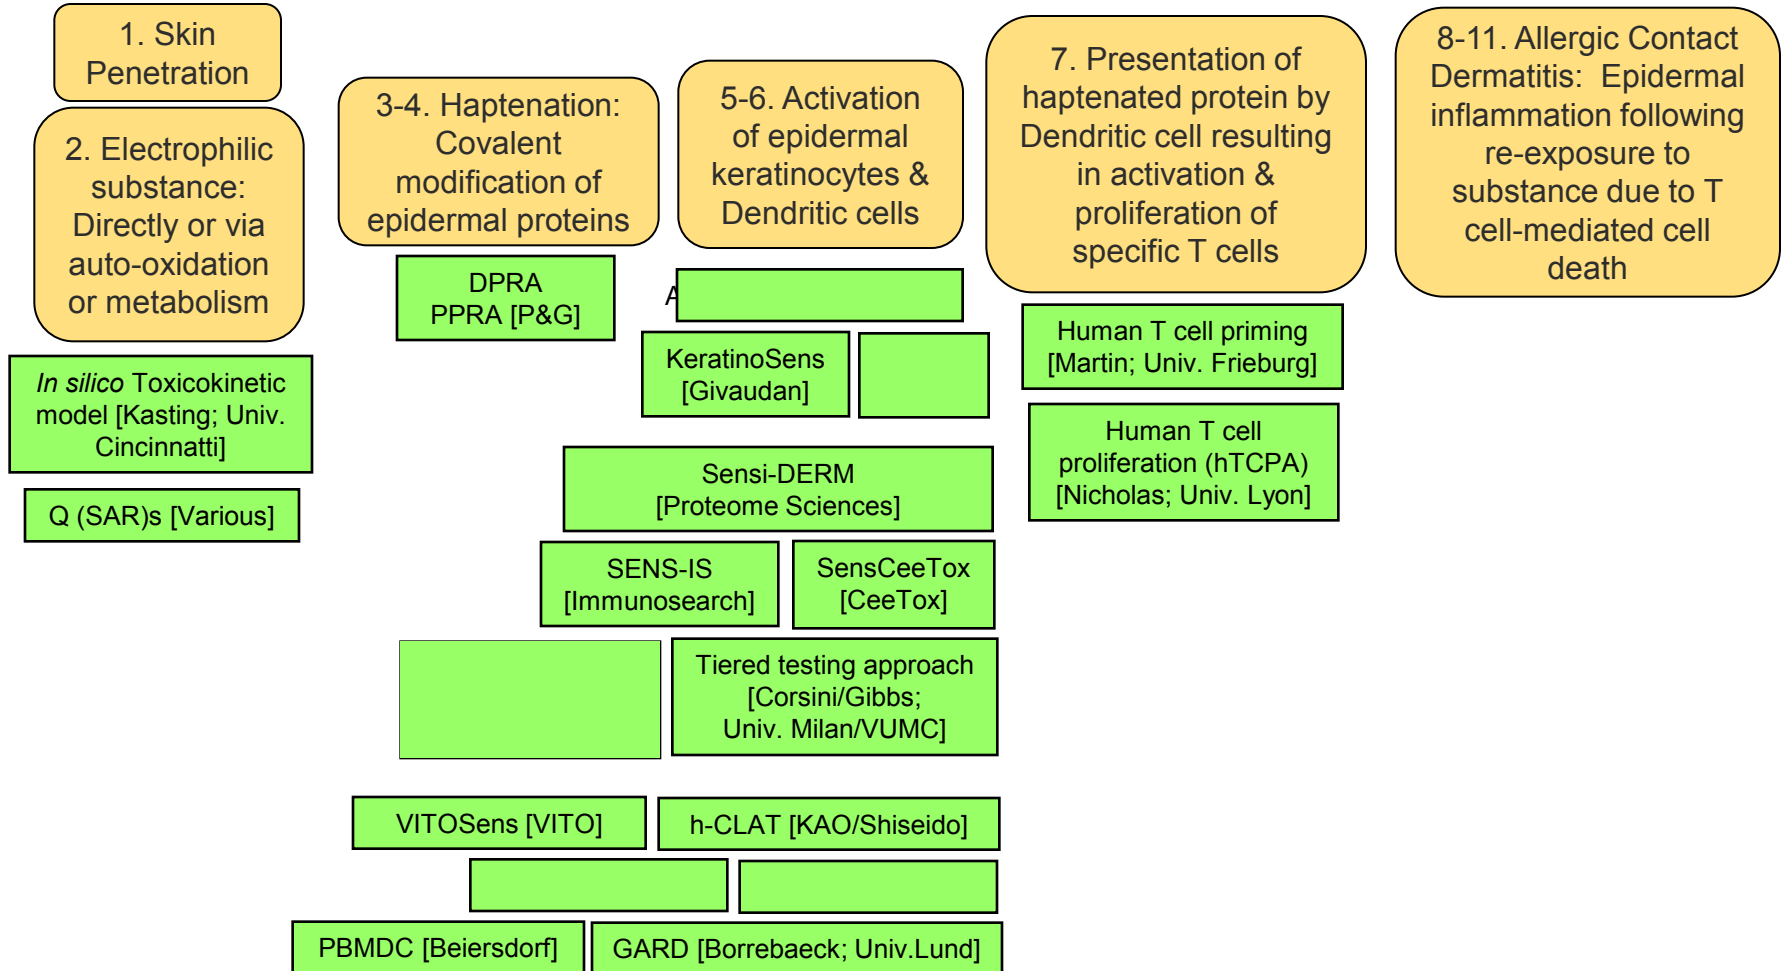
1. Skin Penetration

2. Electrophilic substance: Directly or via auto-oxidation or metabolism

3-4. Haptenation: Covalent modification of epidermal proteins

5-6. Activation of epidermal keratinocytes & Dendritic cells

7. Presentation of haptenated protein by Dendritic cell resulting in activation & proliferation of specific T cells

8-11. Allergic Contact Dermatitis: Epidermal inflammation following re-exposure to substance due to T cell-mediated cell death

*In silico* Toxicokinetic model [Kasting; Univ. Cincinnatti]

Q (SAR)s [Various]

DPRA PPRA [P&G]

A

KeratinoSens [Givaudan]

Sensi-DERM [Proteome Sciences]

SENS-IS [Immunosearch]

SensCeeTox [CeeTox]

Tiered testing approach [Corsini/Gibbs; Univ. Milan/VUMC]

VITOSens [VITO]

h-CLAT [KAO/Shiseido]

PBMDC [Beiersdorf]

GARD [Borrebaeck; Univ.Lund]

Human T cell priming [Martin; Univ. Frieburg]

Human T cell proliferation (hTCPA) [Nicholas; Univ. Lyon]